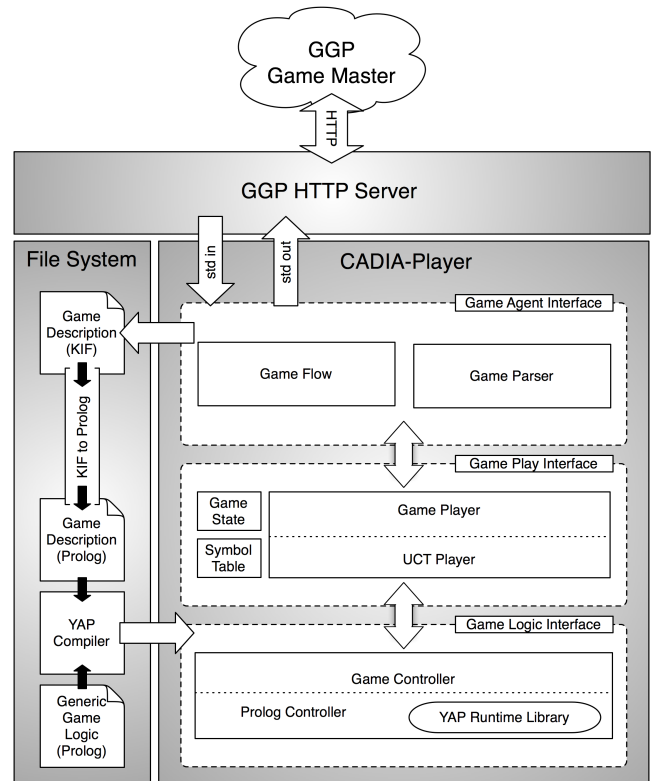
GGP
Game Master

HTTP

GGP HTTP Server

File System

std in

std out

CADIA-Player

Game Description (KIF)

Game Agent Interface

Game Flow

Game Parser

KIF to Prolog

Game Play Interface

Game State

Game Player

Symbol Table

UCT Player

Game Description (Prolog)

YAP Compiler

Game Logic Interface

Game Controller

Prolog Controller

YAP Runtime Library

Generic Game Logic (Prolog)